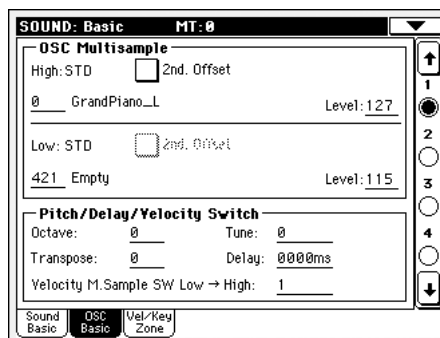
SOUND: Basic MT:0

OSC Multisample

High: STD 2nd. Offset

0 GrandPiano_L Level: 127

Low: STD 2nd. Offset

421 Empty Level: 115

Pitch/Delay/Velocity Switch

Octave: 0 Tune: 0

Transpose: 0 Delay: 0000ms

Velocity M.Sample SW Low → High: 1

1
2
3
4

Sound Basic | OSC Basic | Vel/Key Zone